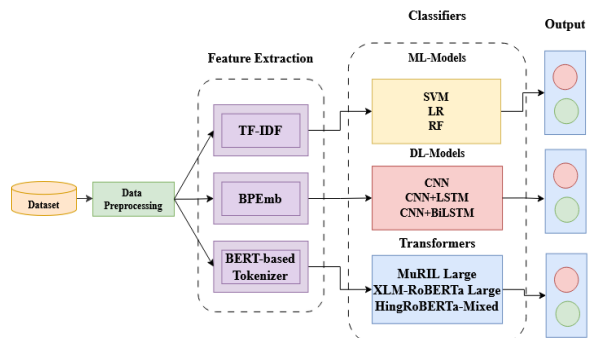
Classifiers

Output

Feature Extraction

ML-Models

SVM
LR
RF

TF-IDF

DL-Models

Dataset

Data Preprocessing

BPEmb

CNN
CNN+LSTM
CNN+BiLSTM

Transformers

BERT-based Tokenizer

MuRIL Large
XLM-RoBERTa Large
HingRoBERTa-Mixed